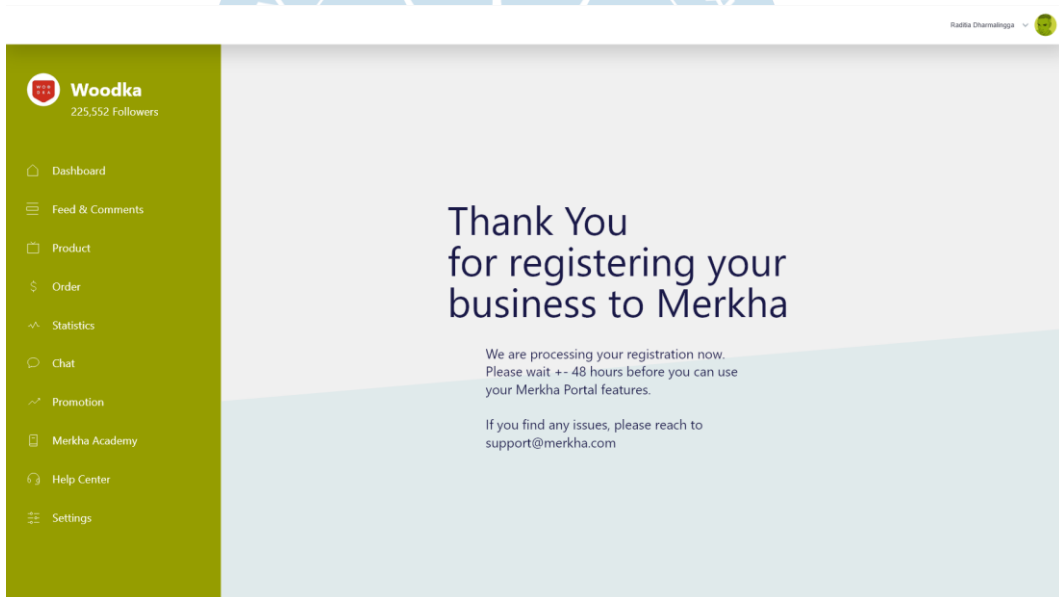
Raditia Dharmalingga

Woodka
225,552 Followers

Dashboard
Feed & Comments
Product
Order
Statistics
Chat
Promotion
Merkha Academy
Help Center
Settings

Thank You
for registering your
business to Merkha

We are processing your registration now. Please wait +- 48 hours before you can use your Merkha Portal features.

If you find any issues, please reach to support@merkha.com